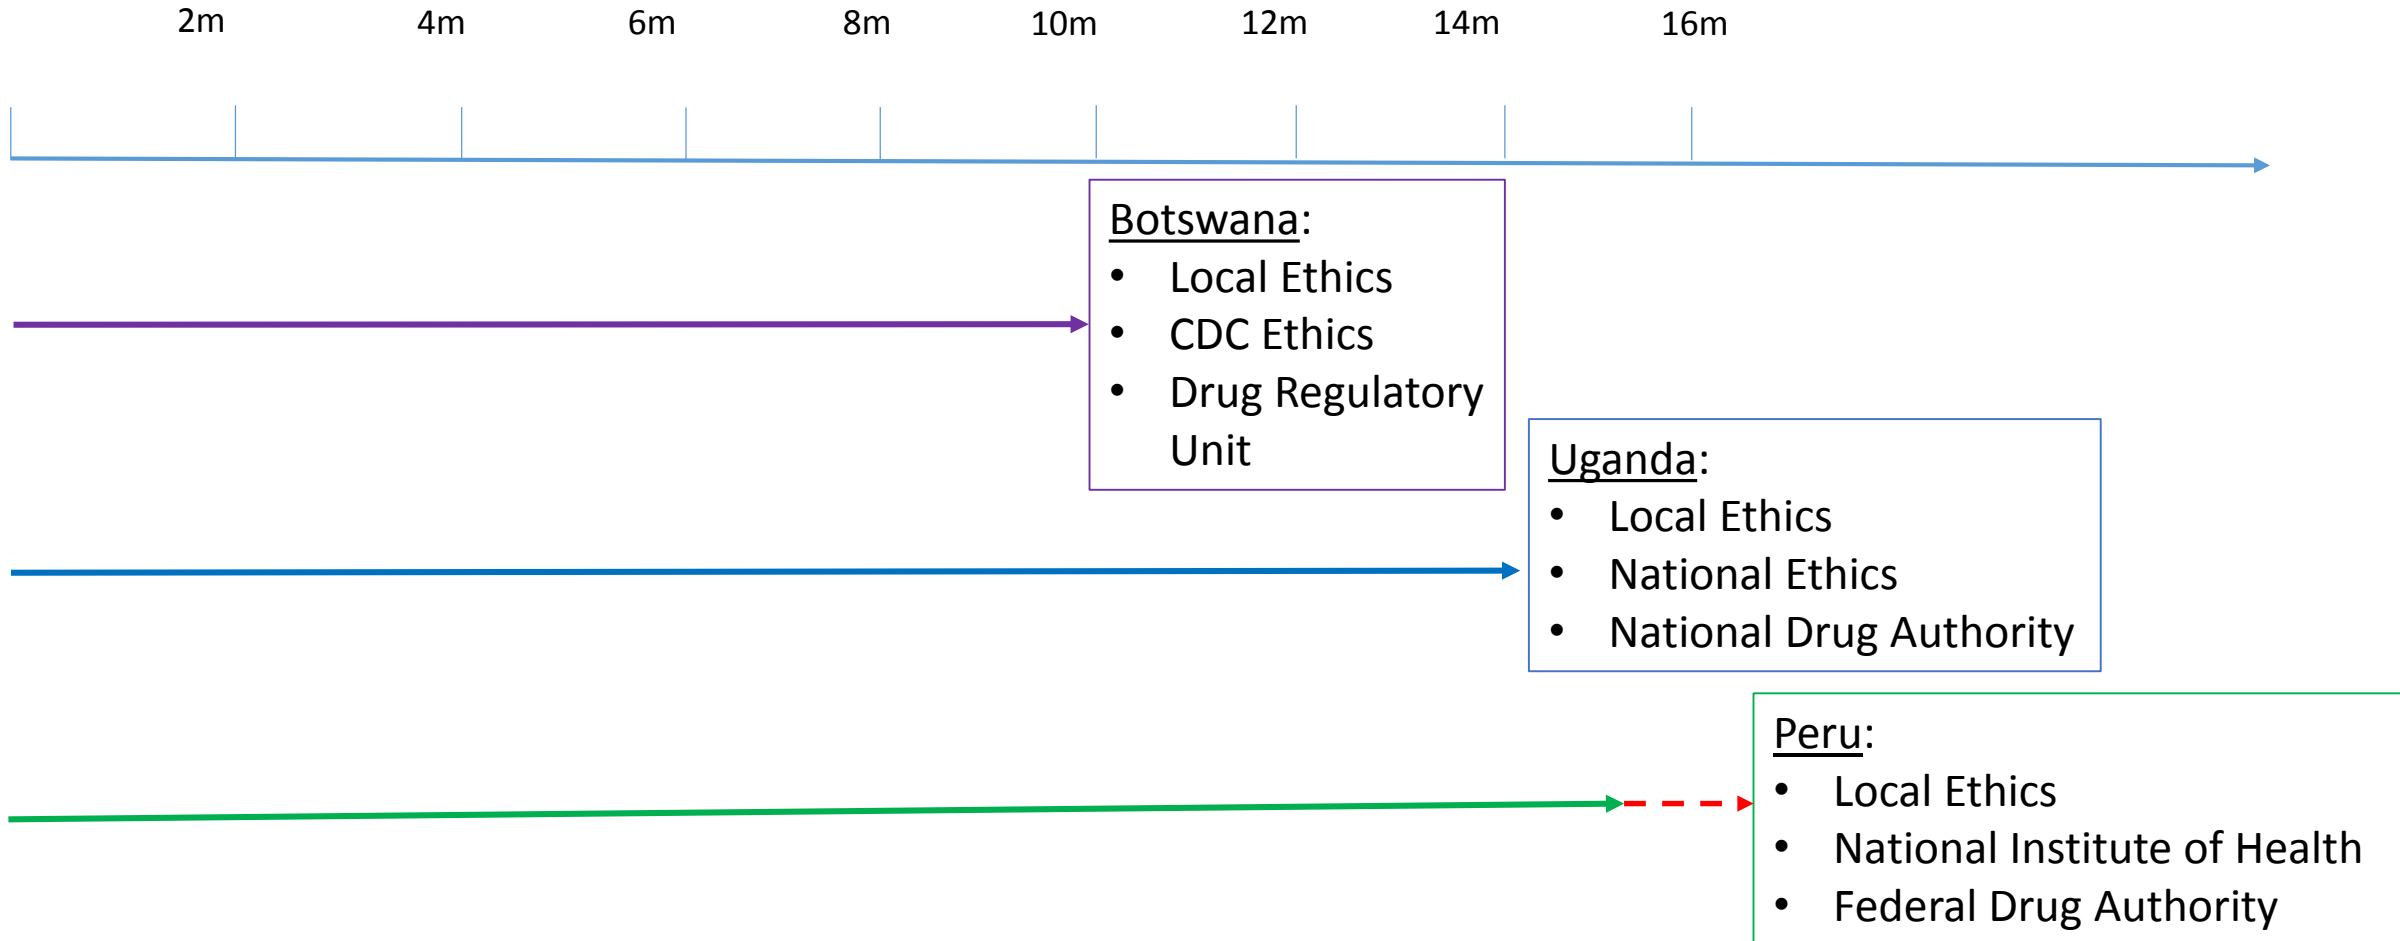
2m 4m 6m 8m 10m 12m 14m 16m

Botswana:
- Local Ethics
- CDC Ethics
- Drug Regulatory Unit

Uganda:
- Local Ethics
- National Ethics
- National Drug Authority

Peru:
- Local Ethics
- National Institute of Health
- Federal Drug Authority